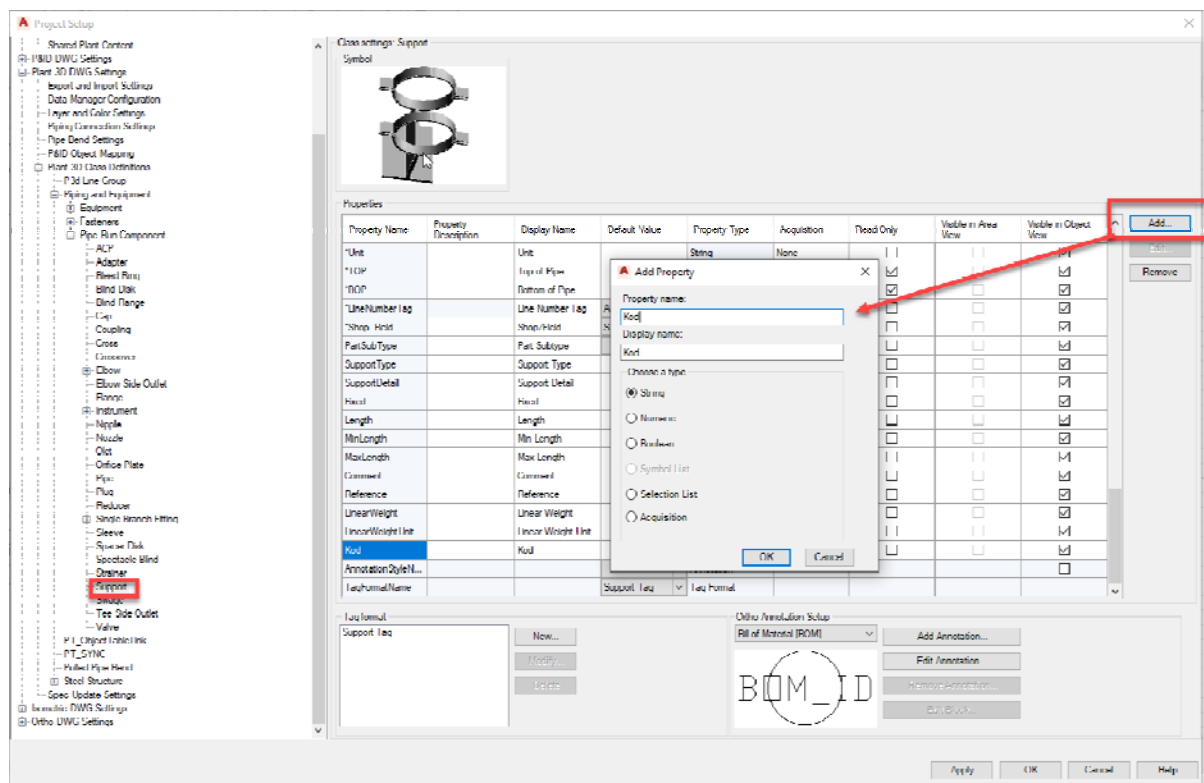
Project Setup

Shared Plant Content
P&ID DWG Settings
Plant 3D DWG Settings
Export and Import Settings
Data Manager Configuration
Layer and Color Settings
Piping Connection Settings
Pipe Bend Settings
P&ID Object Mapping
Plant 3D Class Definitions
P3d Line Group
Piping and Equipment
Equipment
Fasteners
Pipe Run Component
ACP
Adapter
Bleed Ring
Blind Disk
Blind Flange
Cap
Coupling
Cross
Crossover
Elbow
Elbow Side Outlet
Flange
Instrument
Nipple
Nozzle
Olet
Orifice Plate
Pipe
Plug
Reducer
Single Branch Fitting
Sleeve
Spacer Disk
Spectacle Blind
Strainer
Support
Swage
Tee Side Outlet
Valve
PT_ObjectTableLink
PT_SYNC
Pulled Pipe Bend
Steel Structure
Spec Update Settings
Isometric DWG Settings
Ortho DWG Settings

Class settings: Support
Symbol

Properties

| Property Name | Property Description | Display Name | Default Value | Property Type | Acquisition | Read Only | Visible in Area View | Visible in Object View |
|---|---|---|---|---|---|---|---|---|
| *Unit | | Unit | | String | None | ☐ | ☐ | ☑ |
| *TOP | | Top of Pipe | | | | ☑ | ☐ | ☑ |
| *BOP | | Bottom of Pipe | | | | ☑ | ☐ | ☑ |
| *LineNumberTag | | Line Number Tag | A | | | ☐ | ☐ | ☑ |
| *Shop_Field | | Shop/Field | S | | | ☐ | ☐ | ☑ |
| PartSubType | | Part Subtype | | | | ☐ | ☐ | ☑ |
| SupportType | | Support Type | | | | ☐ | ☐ | ☑ |
| SupportDetail | | Support Detail | | | | ☐ | ☐ | ☑ |
| Heel | | Heel | | | | ☐ | ☐ | ☑ |
| Length | | Length | | | | ☐ | ☐ | ☑ |
| MinLength | | Min Length | | | | ☐ | ☐ | ☑ |
| MaxLength | | Max Length | | | | ☐ | ☐ | ☑ |
| Comment | | Comment | | | | ☐ | ☐ | ☑ |
| Reference | | Reference | | | | ☐ | ☐ | ☑ |
| LinearWeight | | Linear Weight | | | | ☐ | ☐ | ☑ |
| LinearWeightUnit | | Linear Weight Unit | | | | ☐ | ☐ | ☑ |
| Kod | | Kod | | | | ☐ | ☐ | ☑ |
| AnnotationStyleN... | | | | | | | | ☐ |
| TagFormatName | | | Support Tag | Tag Format | | | | |

Add...
Edit...
Remove

Add Property
Property name:
Kod
Display name:
Kod
Choose a type
String
Numeric
Boolean
Symbol List
Selection List
Acquisition
OK
Cancel

Tag format
Support Tag
New...
Modify...
Delete

Ortho Annotation Setup
Bill of Material [BOM]
Add Annotation...
Edit Annotation
Remove Annotation...
Edit Block...
BOM_ID

Apply
OK
Cancel
Help